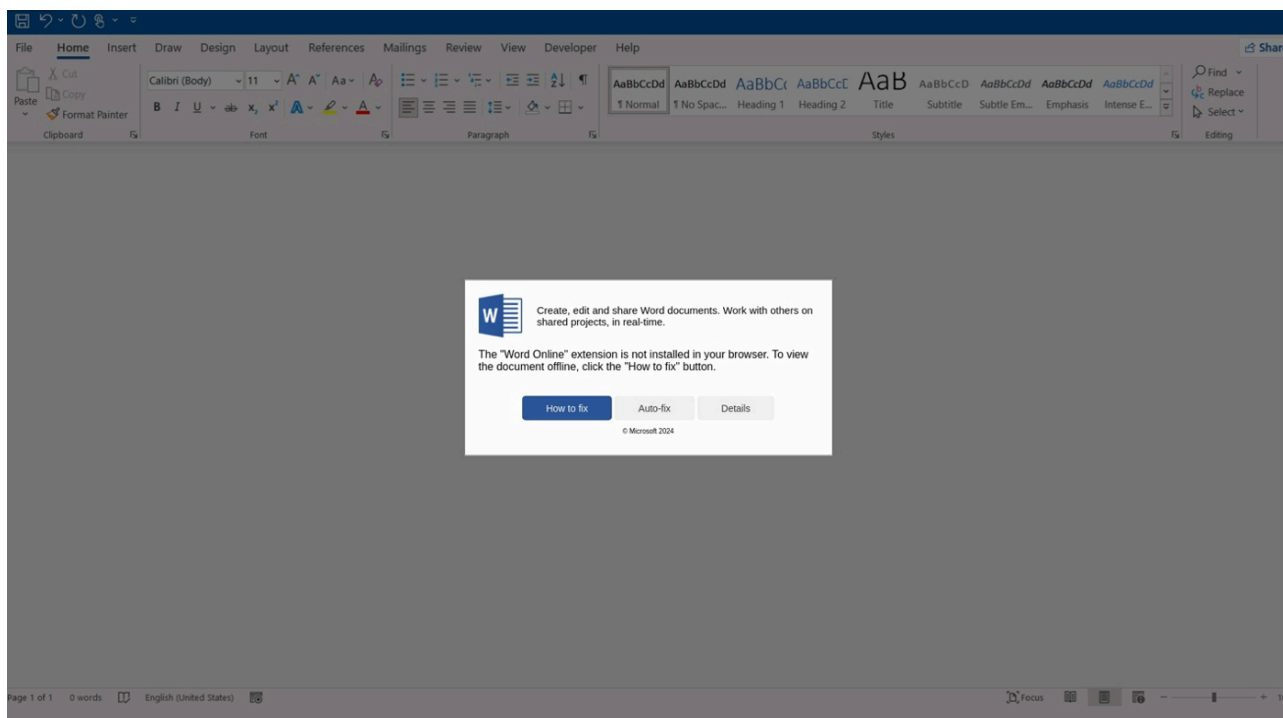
File Home Insert Draw Design Layout References Mailings Review View Developer Help

Share

Cut
Copy
Paste
Format Painter
Clipboard

Calibri (Body) 11
B I U x, x²
Font

Paragraph

AaBbCcDd AaBbCcDd AaBbCc AaBbCcD AaB AaBbCcD AaBbCcDd AaBbCcDd AaBbCcDd
¶ Normal ¶ No Spac... Heading 1 Heading 2 Title Subtitle Subtle Em... Emphasis Intense E...
Styles

Find
Replace
Select
Editing

W

Create, edit and share Word documents. Work with others on shared projects, in real-time.

The "Word Online" extension is not installed in your browser. To view the document offline, click the "How to fix" button.

How to fix Auto-fix Details

© Microsoft 2024

Page 1 of 1 0 words English (United States)

Focus